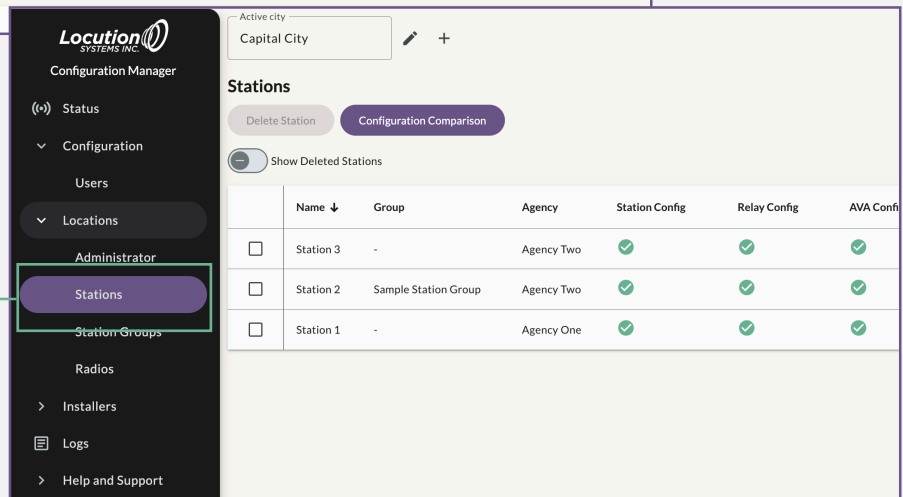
Locution SYSTEMS INC.
Configuration Manager
Status
Configuration
Users
Locations
Administrator
Stations
Station Groups
Radios
Installers
Logs
Help and Support

Active city
Capital City

Stations
Delete Station
Configuration Comparison
Show Deleted Stations

| | Name ↓ | Group | Agency | Station Config | Relay Config | AVA Confi |
|---|---|---|---|---|---|---|
| | Station 3 | - | Agency Two | | | |
| | Station 2 | Sample Station Group | Agency Two | | | |
| | Station 1 | - | Agency One | | | |